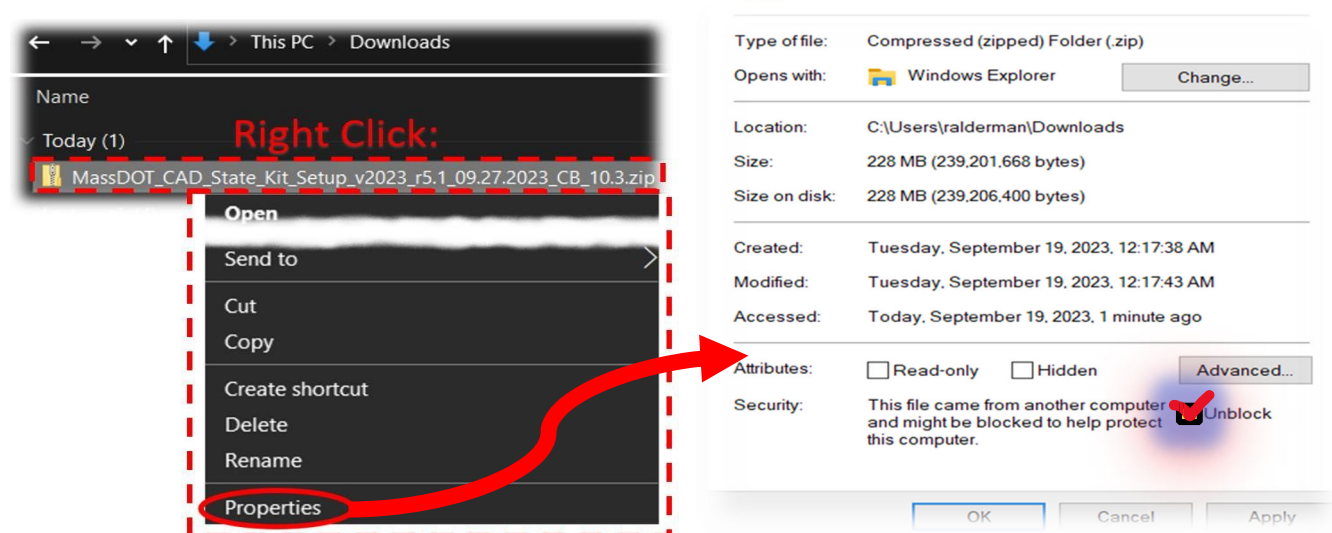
This PC > Downloads

Name

Today (1)

Right Click:

MassDOT_CAD_State_Kit_Setup_v2023_r5.1_09.27.2023_CB_10.3.zip

Open

Send to

Cut

Copy

Create shortcut

Delete

Rename

Properties

Type of file: Compressed (zipped) Folder (.zip)

Opens with: Windows Explorer Change...

Location: C:\Users\ralderman\Downloads

Size: 228 MB (239,201,668 bytes)

Size on disk: 228 MB (239,206,400 bytes)

Created: Tuesday, September 19, 2023, 12:17:38 AM

Modified: Tuesday, September 19, 2023, 12:17:43 AM

Accessed: Today, September 19, 2023, 1 minute ago

Attributes: Read-only Hidden Advanced...

Security: This file came from another computer and might be blocked to help protect this computer. Unblock

OK Cancel Apply